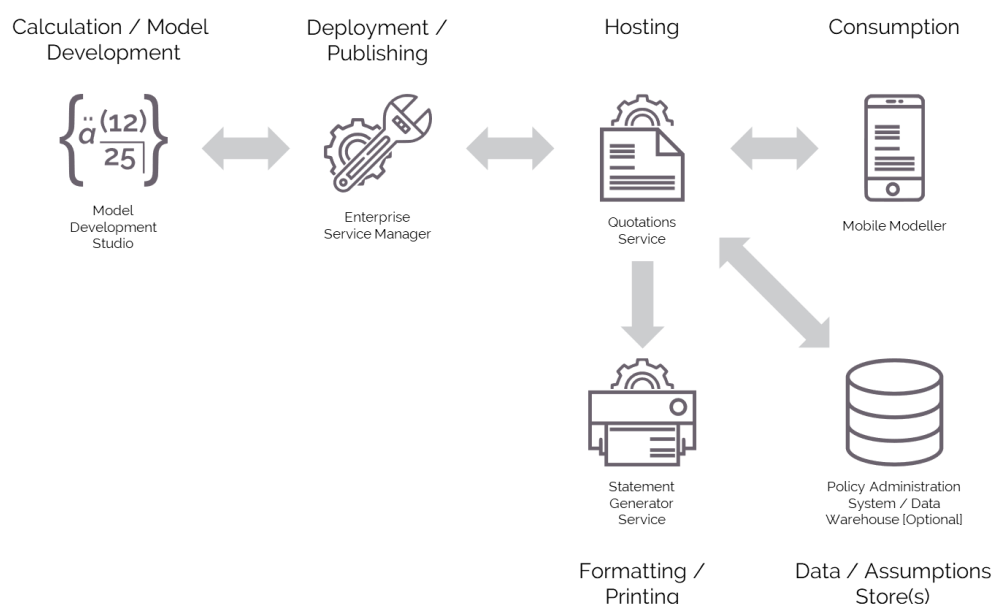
Calculation / Model Development

Deployment / Publishing

Hosting

Consumption

$\left\{\ddot{a}^{(12)}_{\overline{25}|}\right\}$

Model Development Studio

Enterprise Service Manager

Quotations Service

Mobile Modeller

Statement Generator Service

Policy Administration System / Data Warehouse [Optional]

Formatting / Printing

Data / Assumptions Store(s)